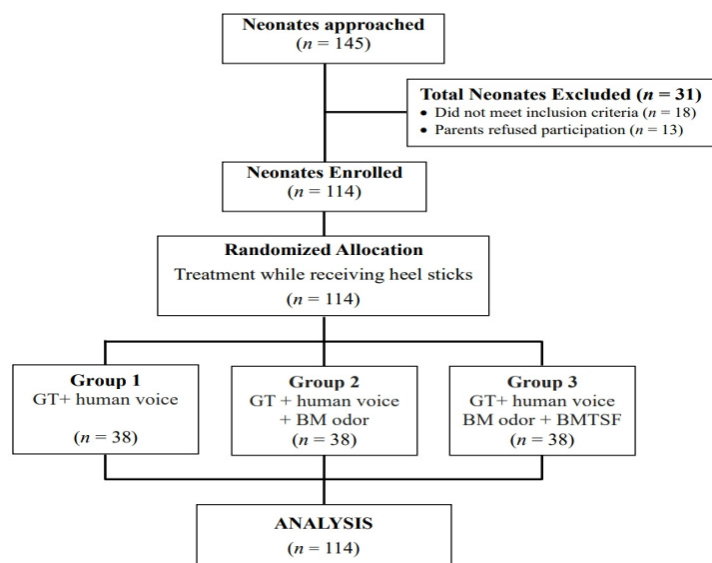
**Neonates approached**
($n$ = 145)

**Total Neonates Excluded ($n$ = 31)**
• Did not meet inclusion criteria ($n$ = 18)
• Parents refused participation ($n$ = 13)

**Neonates Enrolled**
($n$ = 114)

**Randomized Allocation**
Treatment while receiving heel sticks
($n$ = 114)

**Group 1**
GT+ human voice
($n$ = 38)

**Group 2**
GT + human voice + BM odor
($n$ = 38)

**Group 3**
GT+ human voice BM odor + BMTSF
($n$ = 38)

**ANALYSIS**
($n$ = 114)